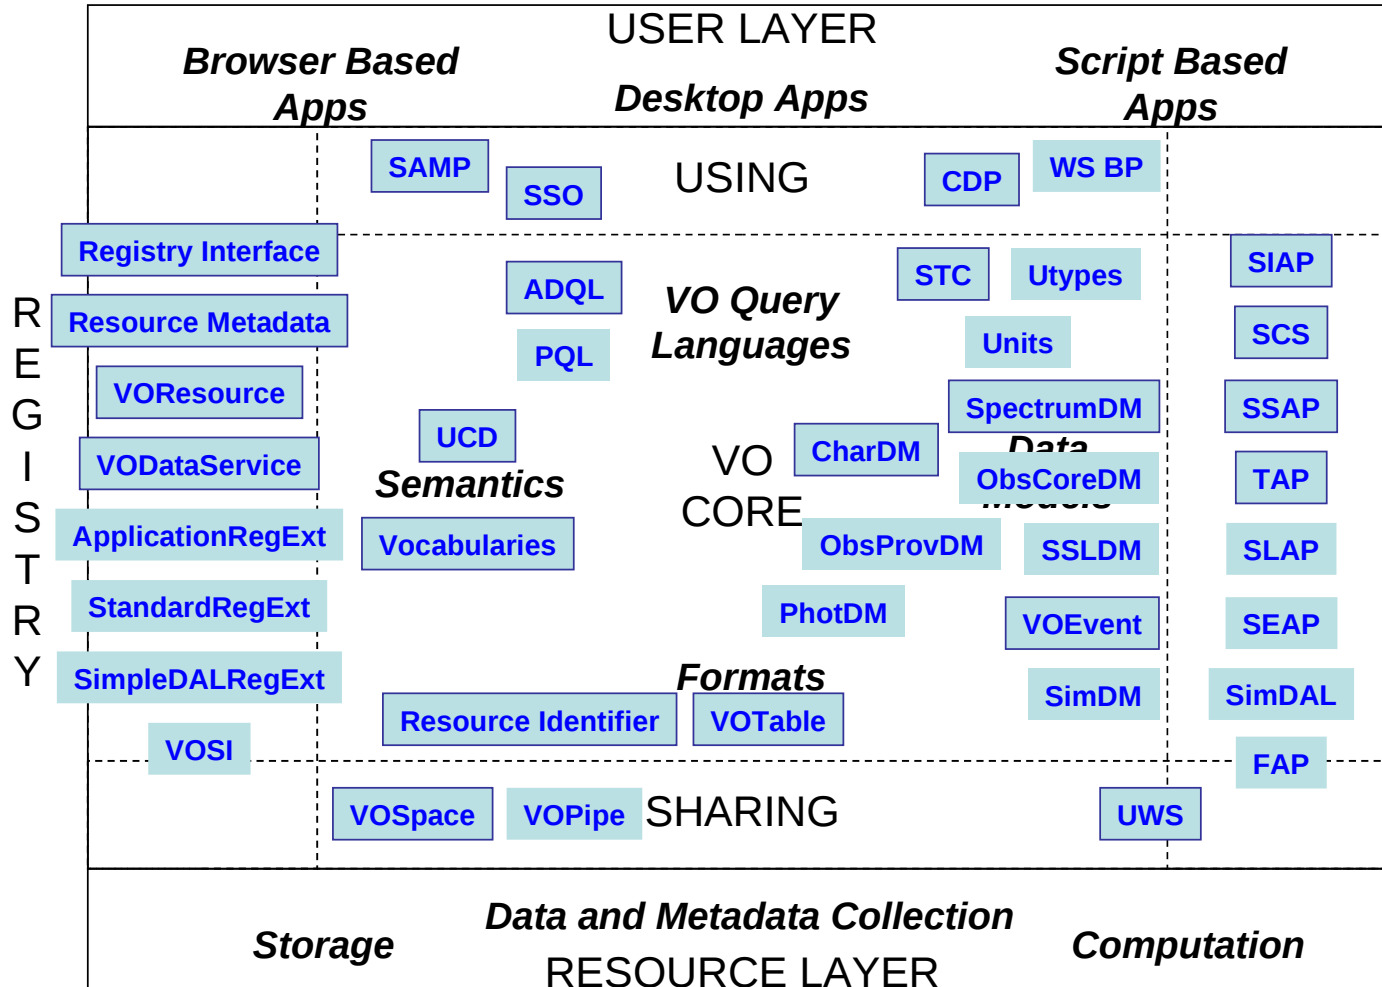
USER LAYER

Browser Based Apps

Desktop Apps

Script Based Apps

SAMP

SSO

USING

CDP

WS BP

Registry Interface

Resource Metadata

VOResource

VODataService

ApplicationRegExt

StandardRegExt

SimpleDALRegExt

VOSI

R E G I S T R Y

ADQL

PQL

VO Query Languages

STC

Utypes

Units

SpectrumDM

Data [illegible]

ObsCoreDM

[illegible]

SIAP

SCS

SSAP

TAP

SLAP

SEAP

SimDAL

FAP

UCD

Semantics

Vocabularies

VO CORE

CharDM

ObsProvDM

SSLDM

PhotDM

VOEvent

SimDM

Formats

Resource Identifier

VOTable

VOSpace

VOPipe

SHARING

UWS

Storage

Data and Metadata Collection

Computation

RESOURCE LAYER